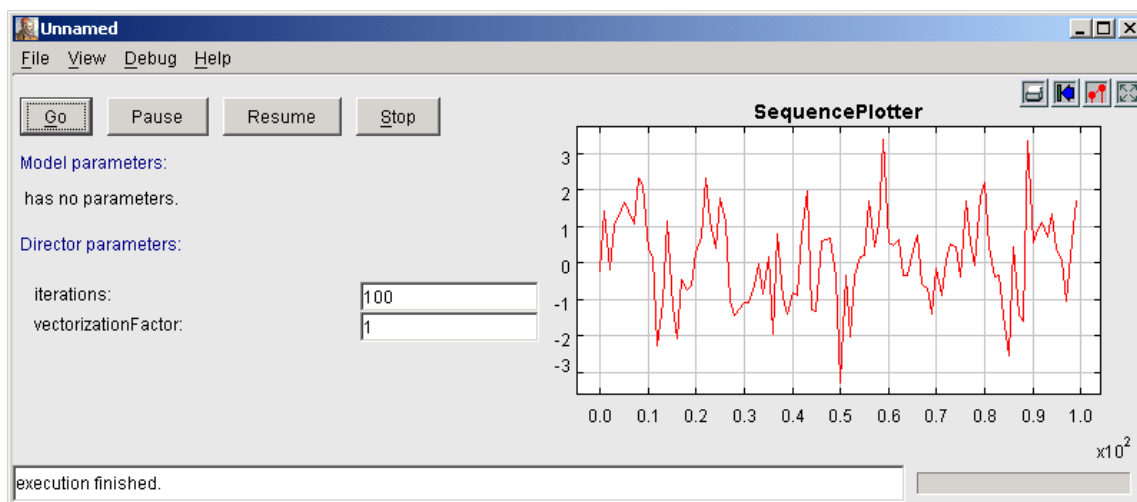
Unnamed

File View Debug Help

Go Pause Resume Stop

Model parameters:

has no parameters.

Director parameters:

iterations: 100

vectorizationFactor: 1

SequencePlotter

3
2
1
0
-1
-2
-3

0.0 0.1 0.2 0.3 0.4 0.5 0.6 0.7 0.8 0.9 1.0

$x10^2$

execution finished.